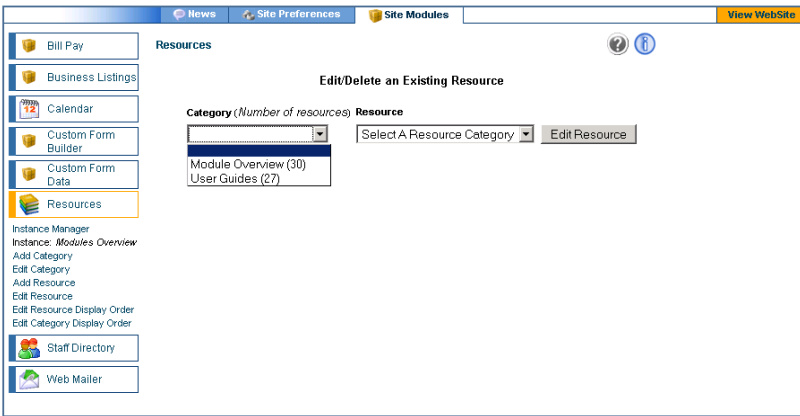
News
Site Preferences
Site Modules
View WebSite

Bill Pay
Business Listings
12
Calendar
Custom Form Builder
Custom Form Data
Resources

Instance Manager
Instance: *Modules Overview*
Add Category
Edit Category
Add Resource
Edit Resource
Edit Resource Display Order
Edit Category Display Order

Staff Directory
Web Mailer

Resources

Edit/Delete an Existing Resource

Category (*Number of resources*)
Resource

Select A Resource Category
Edit Resource

Module Overview (30)
User Guides (27)